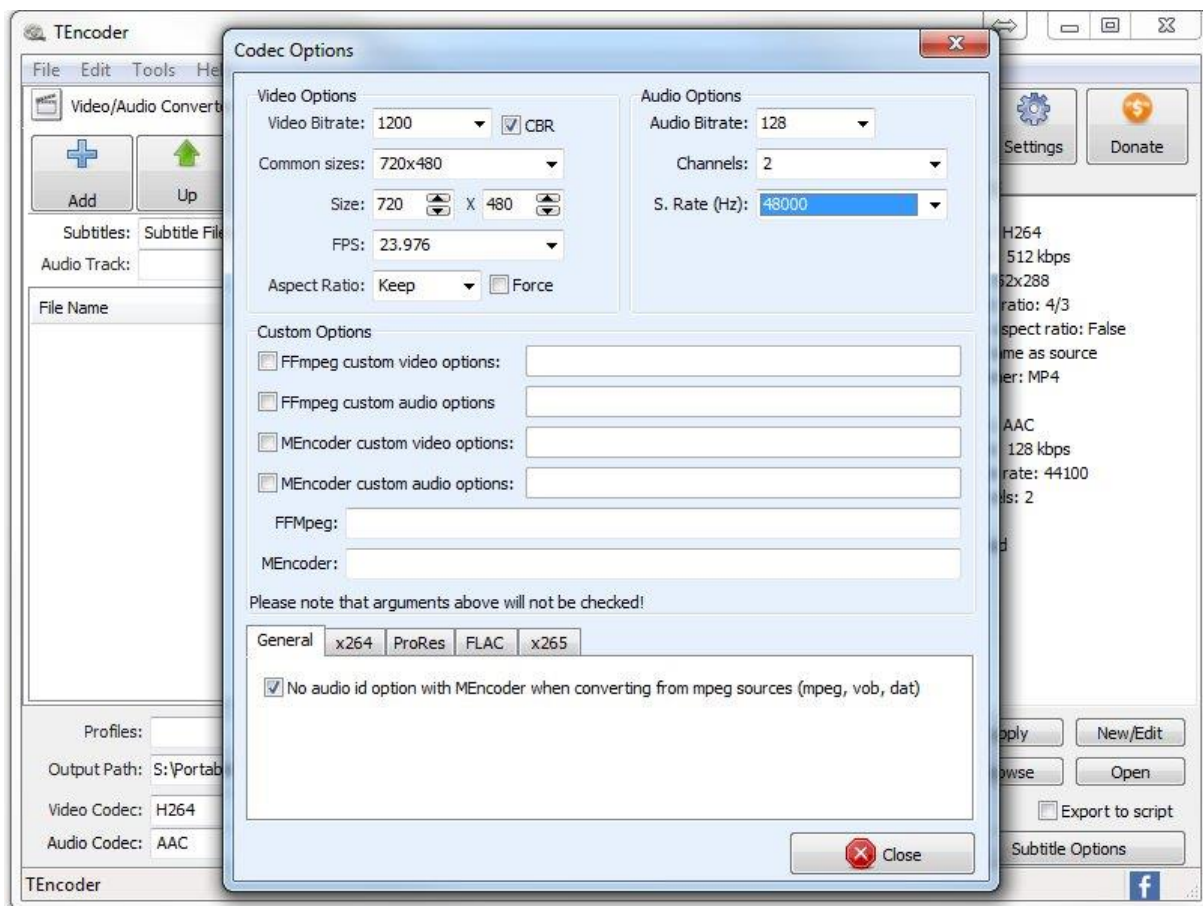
TEncoder

File Edit Tools He

Video/Audio Convert

Add

Up

Subtitles: Subtitle File

Audio Track:

File Name

Profiles:

Output Path: S:\Portab

Video Codec: H264

Audio Codec: AAC

TEncoder

Settings

Donate

H264

512 kbps

52x288

ratio: 4/3

spect ratio: False

me as source

er: MP4

AAC

128 kbps

rate: 44100

ls: 2

d

pply

New/Edit

owse

Open

Export to script

Subtitle Options

f

Codec Options

Video Options

Video Bitrate: 1200

CBR

Common sizes: 720x480

Size: 720 X 480

FPS: 23.976

Aspect Ratio: Keep

Force

Audio Options

Audio Bitrate: 128

Channels: 2

S. Rate (Hz): 48000

Custom Options

FFmpeg custom video options:

FFmpeg custom audio options

MEncoder custom video options:

MEncoder custom audio options:

FFMpeg:

MEncoder:

Please note that arguments above will not be checked!

General | x264 | ProRes | FLAC | x265

No audio id option with MEncoder when converting from mpeg sources (mpeg, vob, dat)

Close